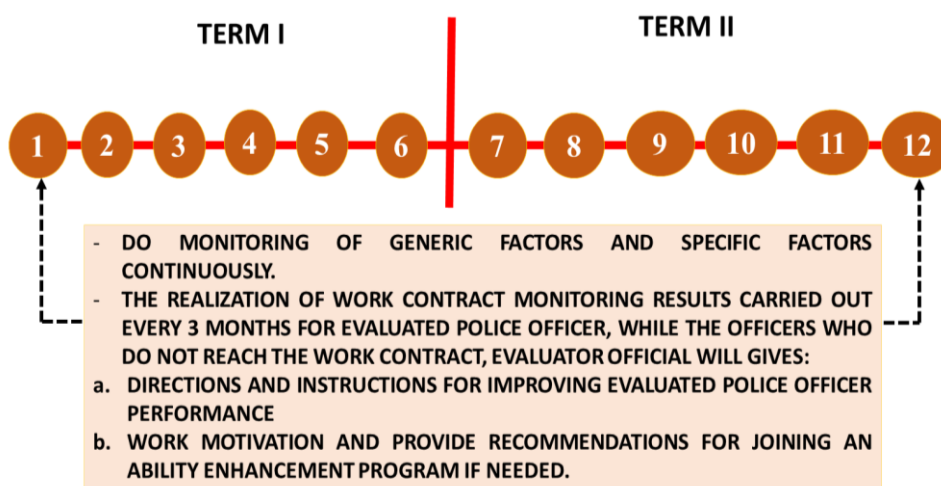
TERM I

TERM II

1 2 3 4 5 6 7 8 9 10 11 12

- DO MONITORING OF GENERIC FACTORS AND SPECIFIC FACTORS CONTINUOUSLY.
- THE REALIZATION OF WORK CONTRACT MONITORING RESULTS CARRIED OUT EVERY 3 MONTHS FOR EVALUATED POLICE OFFICER, WHILE THE OFFICERS WHO DO NOT REACH THE WORK CONTRACT, EVALUATOR OFFICIAL WILL GIVES:
a. DIRECTIONS AND INSTRUCTIONS FOR IMPROVING EVALUATED POLICE OFFICER PERFORMANCE
b. WORK MOTIVATION AND PROVIDE RECOMMENDATIONS FOR JOINING AN ABILITY ENHANCEMENT PROGRAM IF NEEDED.